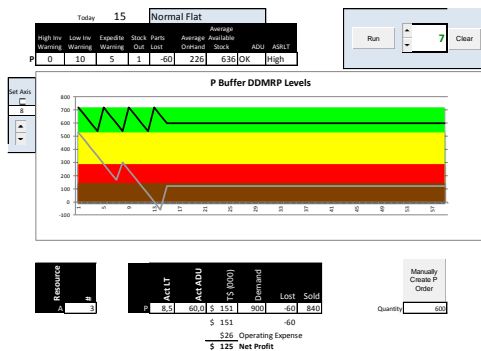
Today 15 Normal Flat

| | High Inv Warning | Low Inv Warning | Expedite Warning | Stock Out | Parts Lost | Average OnHand | Average Available Stock | ADU | ASRLT |
|---|---|---|---|---|---|---|---|---|---|
| P | 0 | 10 | 5 | 1 | -60 | 226 | 636 | OK | High |

Run 7 Clear

Set Axis
8

P Buffer DDMRP Levels

800
700
600
500
400
300
200
100
0
-100

5 9 13 17 21 25 29 33 37 41 45 49 53 57

| Resource | # |
|---|---|
| A | 3 |

| | Act LT | Act ADU | T$ (000) | Demand | Lost | Sold |
|---|---|---|---|---|---|---|
| P | 8,5 | 60,0 | $ 151 | 900 | -60 | 840 |
| | | | $ 151 | | -60 | |

$26 Operating Expense
$ 125 Net Profit

Manually Create P Order

Quantity 600